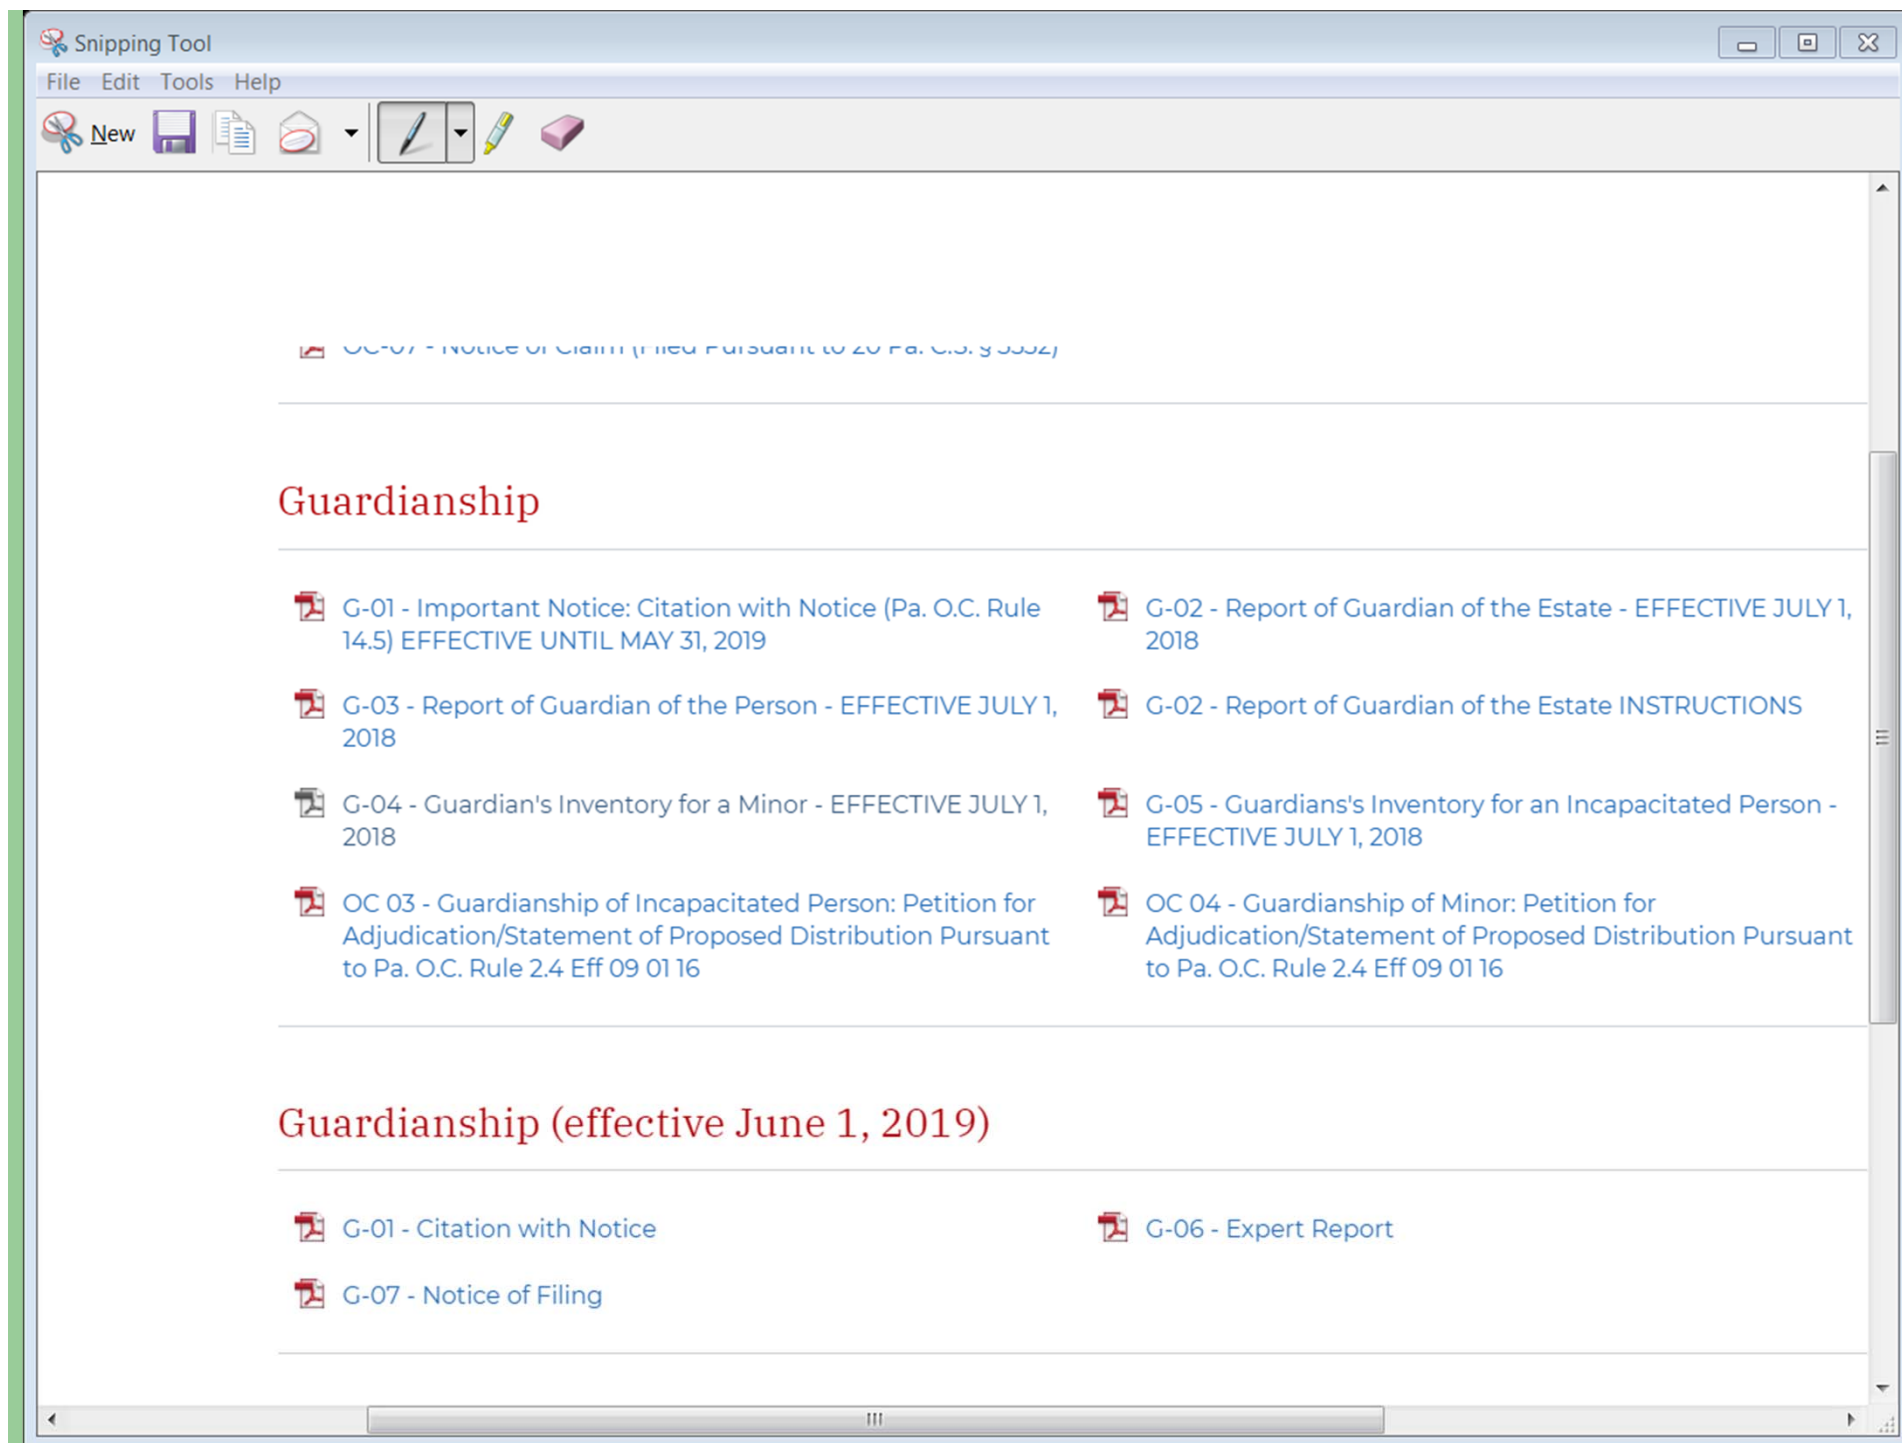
Snipping Tool

File Edit Tools Help

New

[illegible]

Guardianship

G-01 - Important Notice: Citation with Notice (Pa. O.C. Rule 14.5) EFFECTIVE UNTIL MAY 31, 2019

G-02 - Report of Guardian of the Estate - EFFECTIVE JULY 1, 2018

G-03 - Report of Guardian of the Person - EFFECTIVE JULY 1, 2018

G-02 - Report of Guardian of the Estate INSTRUCTIONS

G-04 - Guardian's Inventory for a Minor - EFFECTIVE JULY 1, 2018

G-05 - Guardians's Inventory for an Incapacitated Person - EFFECTIVE JULY 1, 2018

OC 03 - Guardianship of Incapacitated Person: Petition for Adjudication/Statement of Proposed Distribution Pursuant to Pa. O.C. Rule 2.4 Eff 09 01 16

OC 04 - Guardianship of Minor: Petition for Adjudication/Statement of Proposed Distribution Pursuant to Pa. O.C. Rule 2.4 Eff 09 01 16

Guardianship (effective June 1, 2019)

G-01 - Citation with Notice

G-06 - Expert Report

G-07 - Notice of Filing